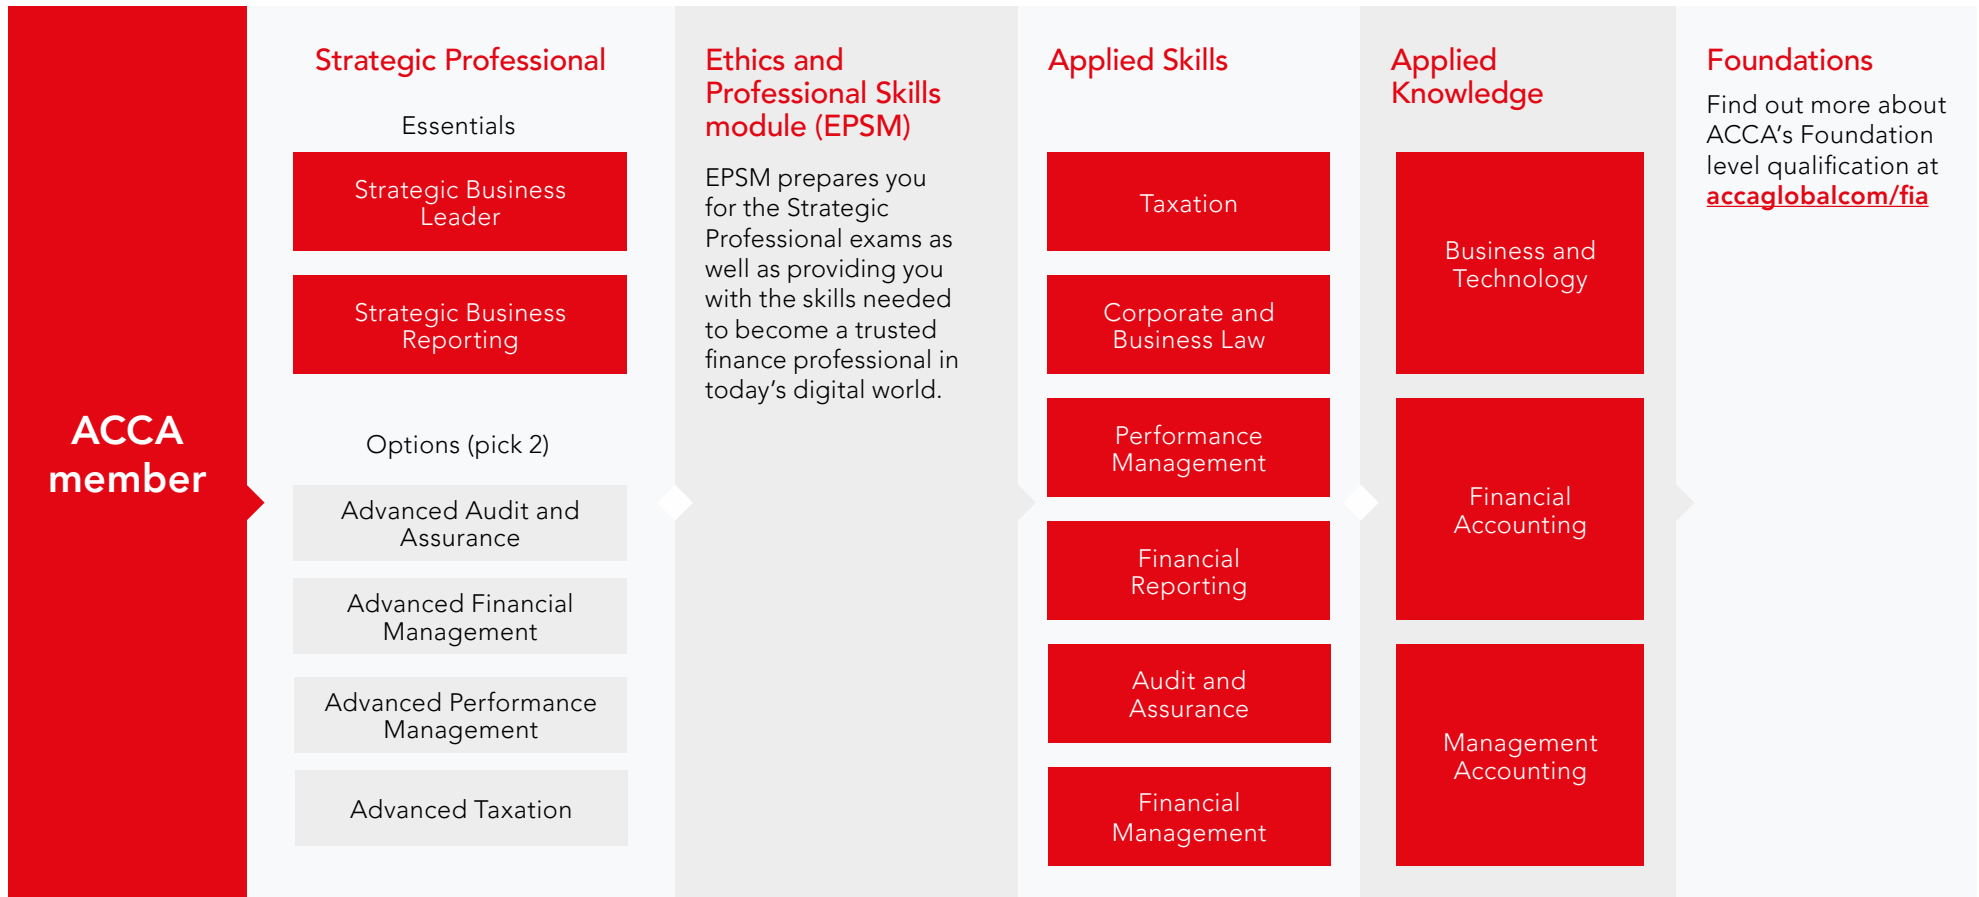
ACCA member

Strategic Professional

Essentials

Strategic Business Leader

Strategic Business Reporting

Options (pick 2)

Advanced Audit and Assurance

Advanced Financial Management

Advanced Performance Management

Advanced Taxation

Ethics and Professional Skills module (EPSM)

EPSM prepares you for the Strategic Professional exams as well as providing you with the skills needed to become a trusted finance professional in today's digital world.

Applied Skills

Taxation

Corporate and Business Law

Performance Management

Financial Reporting

Audit and Assurance

Financial Management

Applied Knowledge

Business and Technology

Financial Accounting

Management Accounting

Foundations

Find out more about ACCA's Foundation level qualification at accaglobalcom/fia